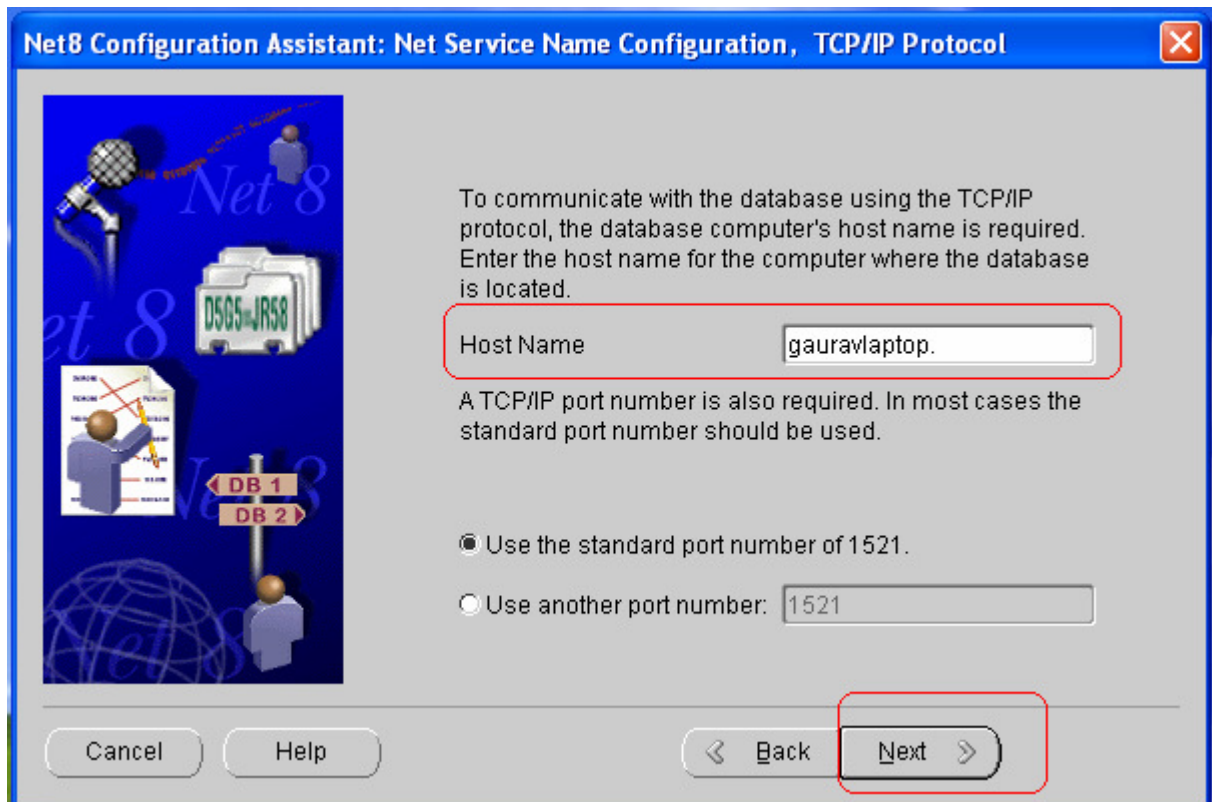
Net8 Configuration Assistant: Net Service Name Configuration, TCP/IP Protocol

Net 8
Net 8
D5G5 JR58
DB 1
DB 2
Net 8

To communicate with the database using the TCP/IP protocol, the database computer's host name is required. Enter the host name for the computer where the database is located.

Host Name gauravlaptop.

A TCP/IP port number is also required. In most cases the standard port number should be used.

Use the standard port number of 1521.

Use another port number: 1521

Cancel
Help
Back
Next